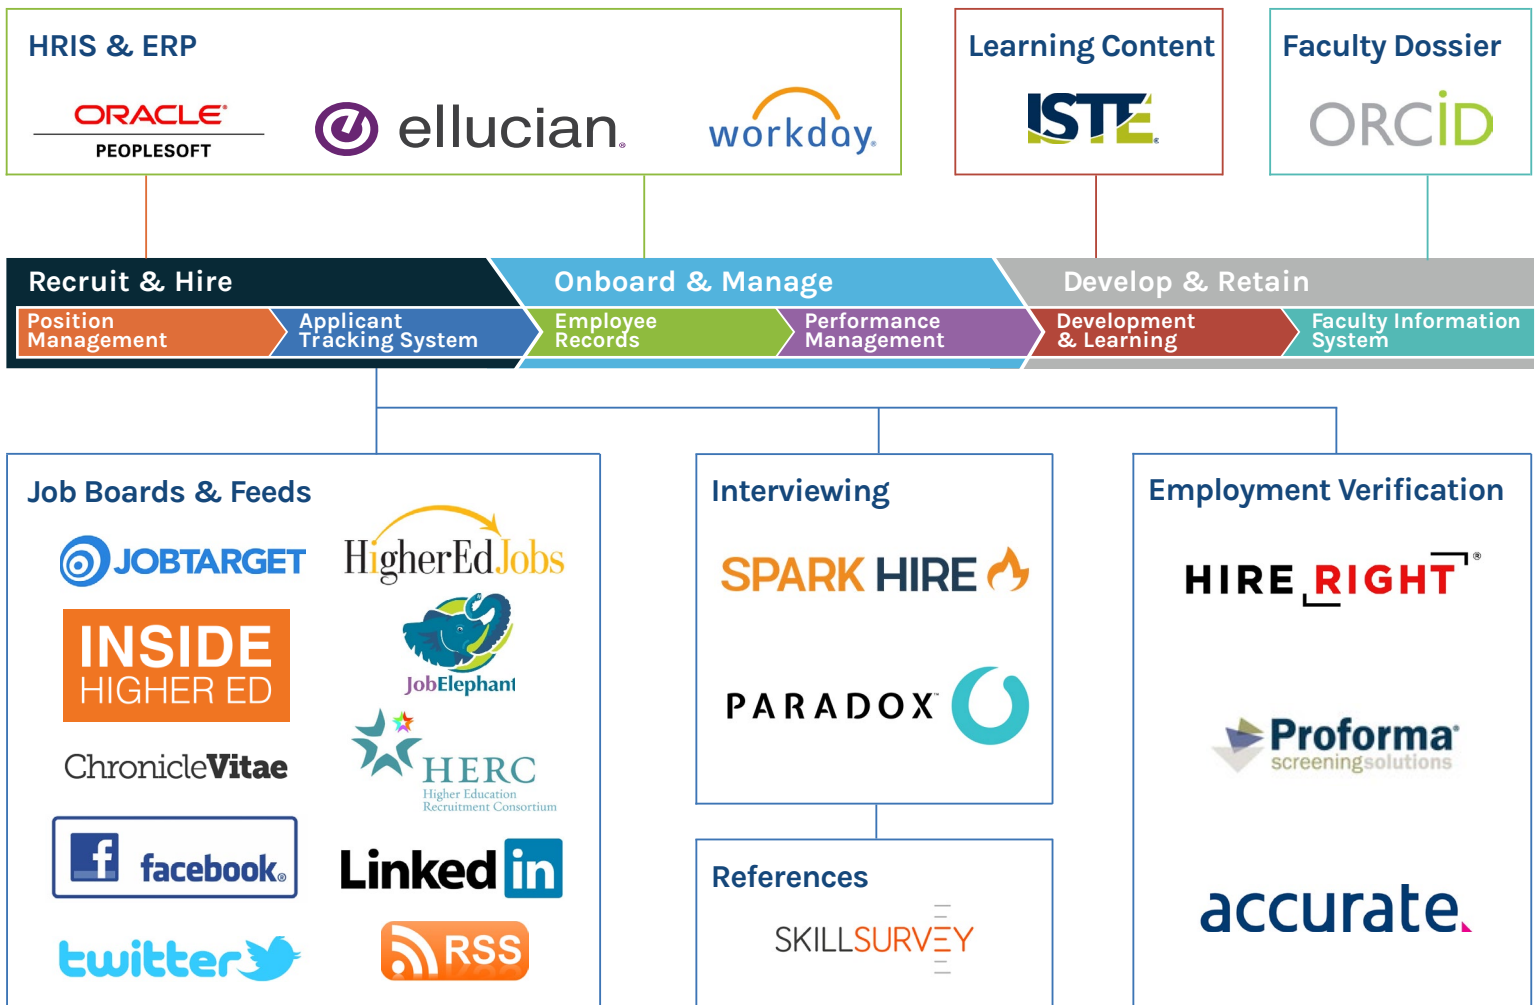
HRIS & ERP

ORACLE
PEOPLESOFT

ellucian.

workday.

Learning Content

ISTE

Faculty Dossier

ORCID

Recruit & Hire

Onboard & Manage

Develop & Retain

Position Management

Applicant Tracking System

Employee Records

Performance Management

Development & Learning

Faculty Information System

Job Boards & Feeds

JOBTARGET

HigherEdJobs

INSIDE HIGHER ED

JobElephant

ChronicleVitae

HERC
Higher Education Recruitment Consortium

facebook.

LinkedIn

twitter

RSS

Interviewing

SPARK HIRE

PARADOX

References

SKILLSURVEY

Employment Verification

HIRE RIGHT

Proforma
screeningsolutions

accurate.